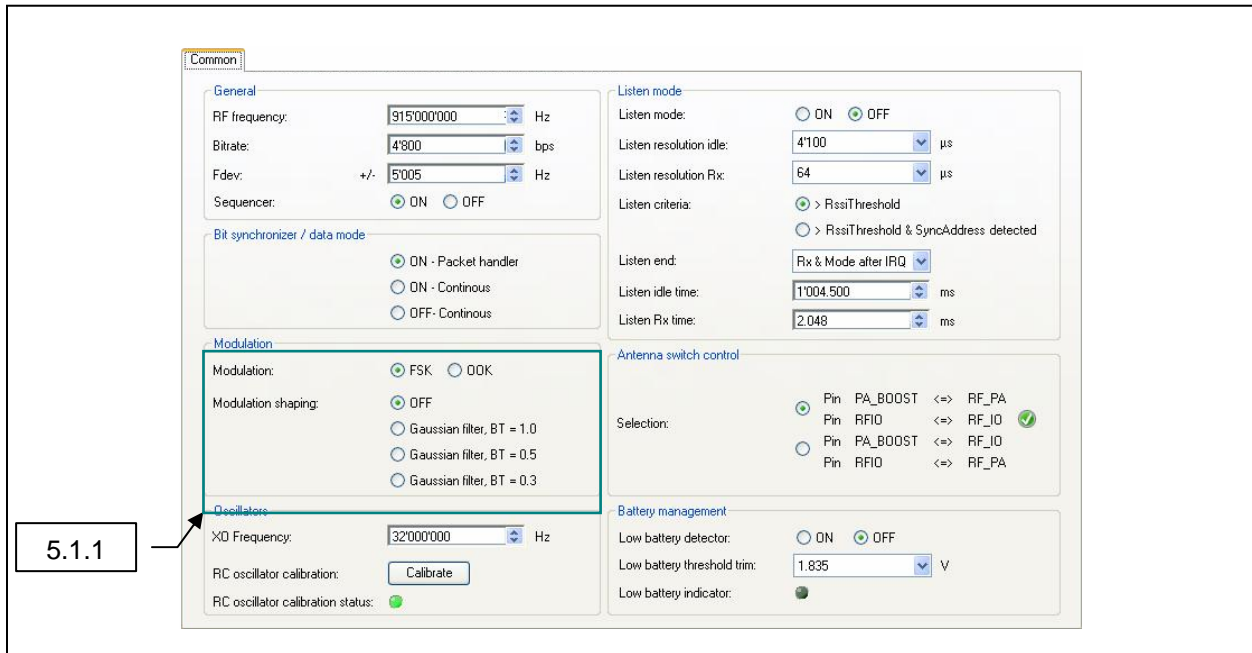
Common

General
RF frequency: 915'000'000 Hz
Bitrate: 4'800 bps
Fdev: +/- 5'005 Hz
Sequencer: ON OFF

Bit synchronizer / data mode
ON - Packet handler
ON - Continous
OFF- Continous

Modulation
Modulation: FSK OOK
Modulation shaping: OFF
Gaussian filter, BT = 1.0
Gaussian filter, BT = 0.5
Gaussian filter, BT = 0.3

Oscillators
XO Frequency: 32'000'000 Hz
RC oscillator calibration: Calibrate
RC oscillator calibration status:

5.1.1

Listen mode
Listen mode: ON OFF
Listen resolution idle: 4'100 µs
Listen resolution Rx: 64 µs
Listen criteria: > RssiThreshold
> RssiThreshold & SyncAddress detected
Listen end: Rx & Mode after IRQ
Listen idle time: 1'004.500 ms
Listen Rx time: 2.048 ms

Antenna switch control
Selection:
Pin PA_BOOST <=> RF_PA
Pin RFIO <=> RF_IO
Pin PA_BOOST <=> RF_IO
Pin RFIO <=> RF_PA

Battery management
Low battery detector: ON OFF
Low battery threshold trim: 1.835 V
Low battery indicator: